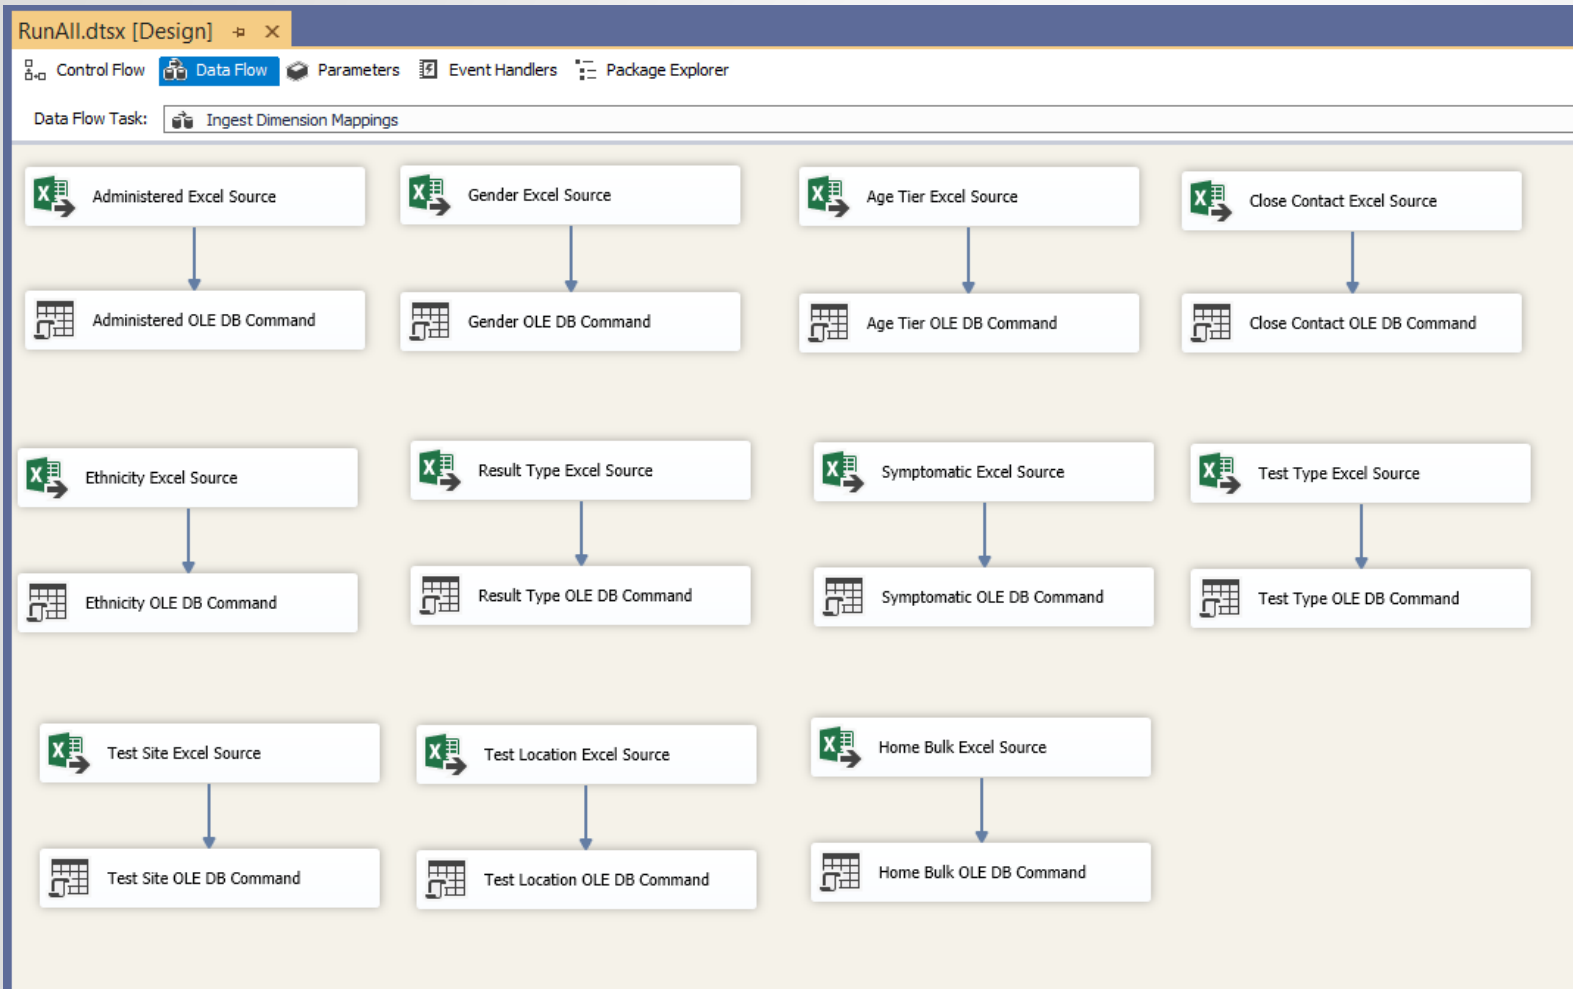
RunAll.dtsx [Design]

Control Flow   Data Flow   Parameters   Event Handlers   Package Explorer

Data Flow Task:   Ingest Dimension Mappings

Administered Excel Source
Administered OLE DB Command

Gender Excel Source
Gender OLE DB Command

Age Tier Excel Source
Age Tier OLE DB Command

Close Contact Excel Source
Close Contact OLE DB Command

Ethnicity Excel Source
Ethnicity OLE DB Command

Result Type Excel Source
Result Type OLE DB Command

Symptomatic Excel Source
Symptomatic OLE DB Command

Test Type Excel Source
Test Type OLE DB Command

Test Site Excel Source
Test Site OLE DB Command

Test Location Excel Source
Test Location OLE DB Command

Home Bulk Excel Source
Home Bulk OLE DB Command